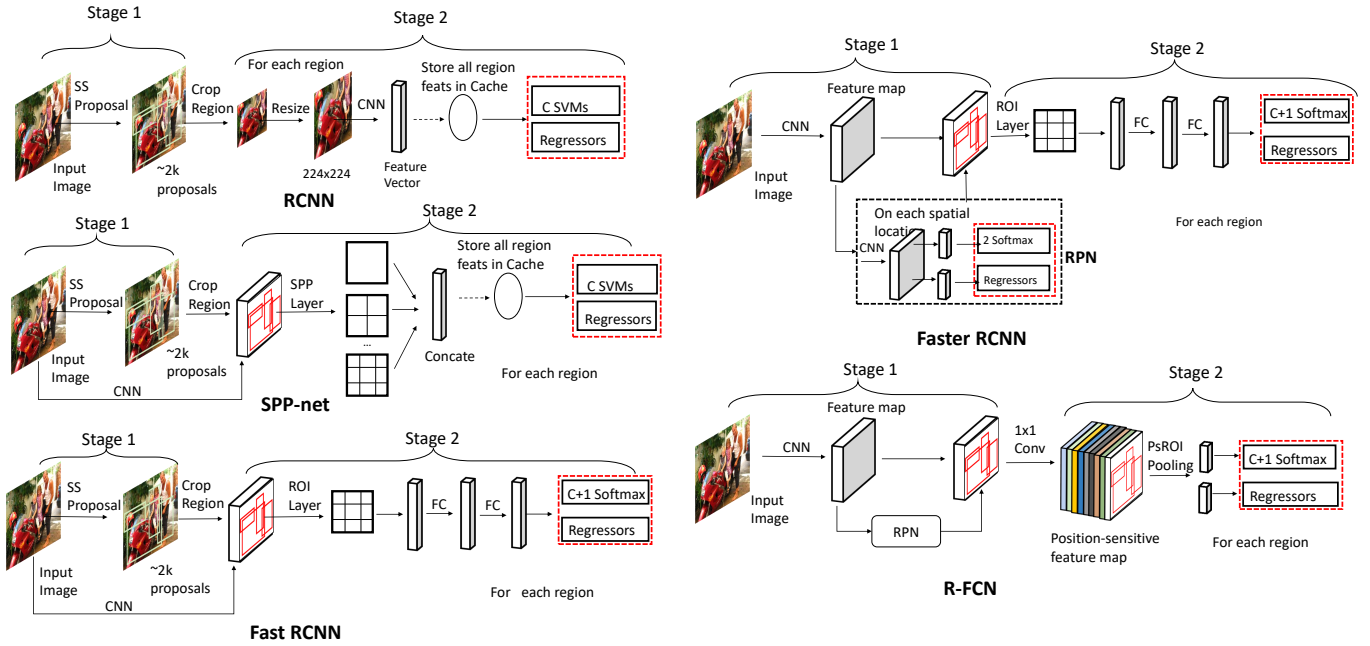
Stage 1

Stage 2

SS Proposal

Crop Region

For each region

Resize

CNN

Store all region feats in Cache

C SVMs

Regressors

Input Image

~2k proposals

224x224

Feature Vector

RCNN

Stage 1

Stage 2

SS Proposal

Crop Region

SPP Layer

Store all region feats in Cache

C SVMs

Regressors

Input Image

~2k proposals

...

Concate

For each region

CNN

SPP-net

Stage 1

Stage 2

SS Proposal

Crop Region

ROI Layer

FC

FC

C+1 Softmax

Regressors

Input Image

~2k proposals

For each region

CNN

Fast RCNN

Stage 1

Stage 2

Feature map

ROI Layer

FC

FC

C+1 Softmax

Regressors

CNN

Input Image

On each spatial locati

CNN

2 Softmax

Regressors

RPN

For each region

Faster RCNN

Stage 1

Stage 2

Feature map

1x1 Conv

PsROI Pooling

C+1 Softmax

Regressors

CNN

Input Image

RPN

Position-sensitive feature map

For each region

R-FCN